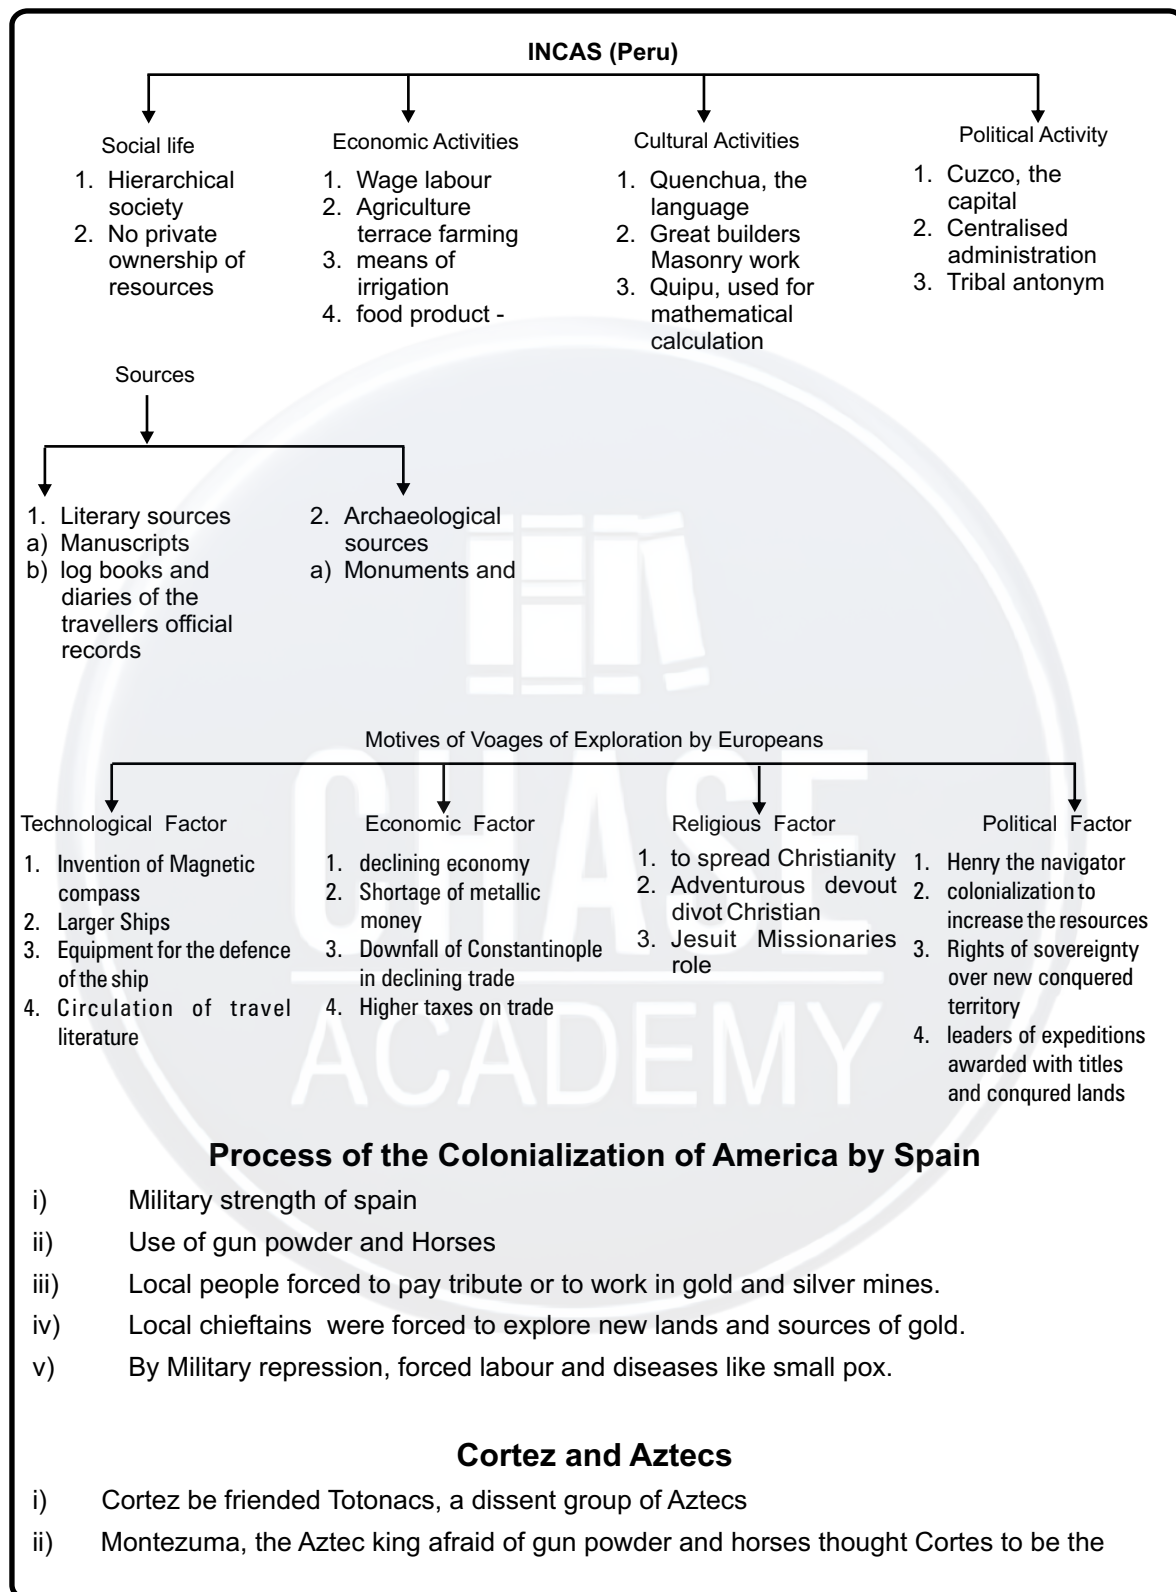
INCAS (Peru)

Social life
1. Hierarchical society
2. No private ownership of resources

Economic Activities
1. Wage labour
2. Agriculture terrace farming
3. means of irrigation
4. food product -

Cultural Activities
1. Quenchua, the language
2. Great builders Masonry work
3. Quipu, used for mathematical calculation

Political Activity
1. Cuzco, the capital
2. Centralised administration
3. Tribal antonym

Sources

1. Literary sources
a) Manuscripts
b) log books and diaries of the travellers official records

2. Archaeological sources
a) Monuments and

Motives of Voages of Exploration by Europeans

Technological Factor
1. Invention of Magnetic compass
2. Larger Ships
3. Equipment for the defence of the ship
4. Circulation of travel literature

Economic Factor
1. declining economy
2. Shortage of metallic money
3. Downfall of Constantinople in declining trade
4. Higher taxes on trade

Religious Factor
1. to spread Christianity
2. Adventurous devout divot Christian
3. Jesuit Missionaries role

Political Factor
1. Henry the navigator
2. colonialization to increase the resources
3. Rights of sovereignty over new conquered territory
4. leaders of expeditions awarded with titles and conqured lands

Process of the Colonialization of America by Spain
i) Military strength of spain
ii) Use of gun powder and Horses
iii) Local people forced to pay tribute or to work in gold and silver mines.
iv) Local chieftains were forced to explore new lands and sources of gold.
v) By Military repression, forced labour and diseases like small pox.

Cortez and Aztecs
i) Cortez be friended Totonacs, a dissent group of Aztecs
ii) Montezuma, the Aztec king afraid of gun powder and horses thought Cortes to be the